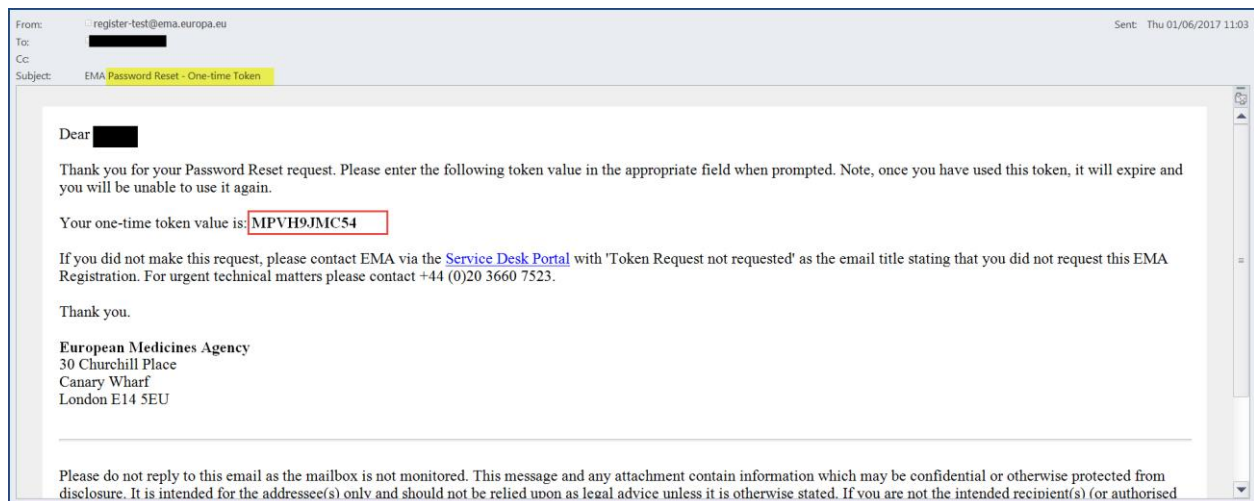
From: register-test@ema.europa.eu
To:
Cc:
Subject: EMA Password Reset - One-time Token

Sent: Thu 01/06/2017 11:03

Dear

Thank you for your Password Reset request. Please enter the following token value in the appropriate field when prompted. Note, once you have used this token, it will expire and you will be unable to use it again.

Your one-time token value is: MPVH9JMC54

If you did not make this request, please contact EMA via the Service Desk Portal with 'Token Request not requested' as the email title stating that you did not request this EMA Registration. For urgent technical matters please contact +44 (0)20 3660 7523.

Thank you.

European Medicines Agency
30 Churchill Place
Canary Wharf
London E14 5EU

Please do not reply to this email as the mailbox is not monitored. This message and any attachment contain information which may be confidential or otherwise protected from disclosure. It is intended for the addressee(s) only and should not be relied upon as legal advice unless it is otherwise stated. If you are not the intended recipient(s) (or authorised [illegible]